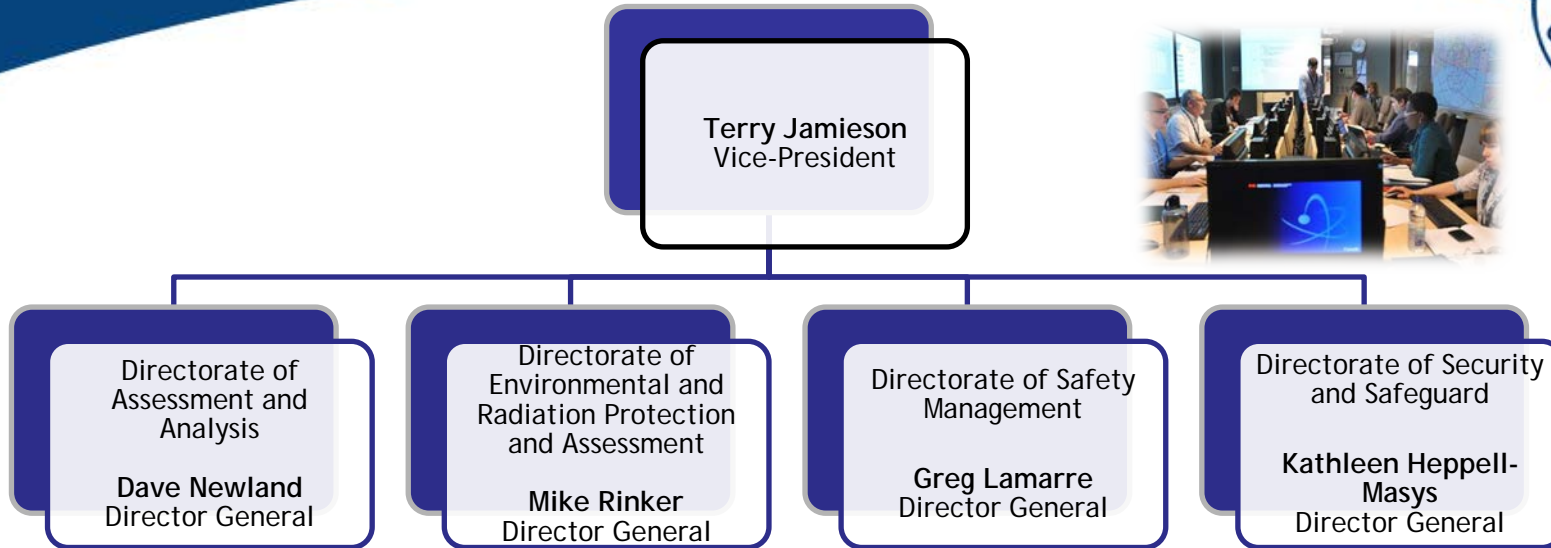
**Terry Jamieson**
Vice-President

Directorate of Assessment and Analysis

**Dave Newland**
Director General

Directorate of Environmental and Radiation Protection and Assessment

**Mike Rinker**
Director General

Directorate of Safety Management

**Greg Lamarre**
Director General

Directorate of Security and Safeguard

**Kathleen Heppell-Masys**
Director General